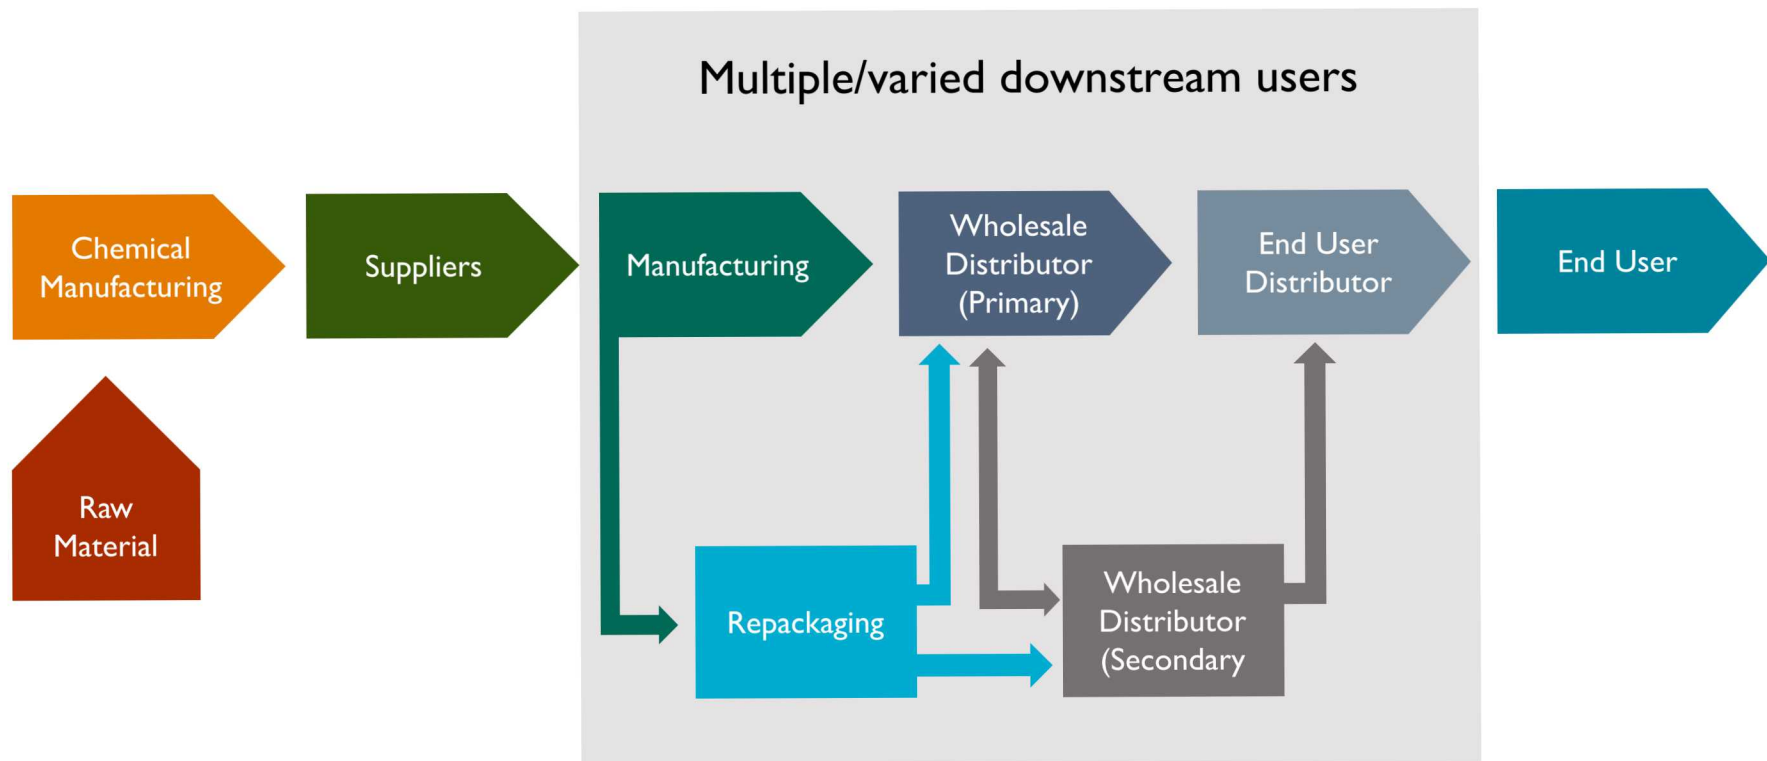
Multiple/varied downstream users

Chemical Manufacturing

Suppliers

Manufacturing

Wholesale Distributor (Primary)

End User Distributor

End User

Raw Material

Repackaging

Wholesale Distributor (Secondary